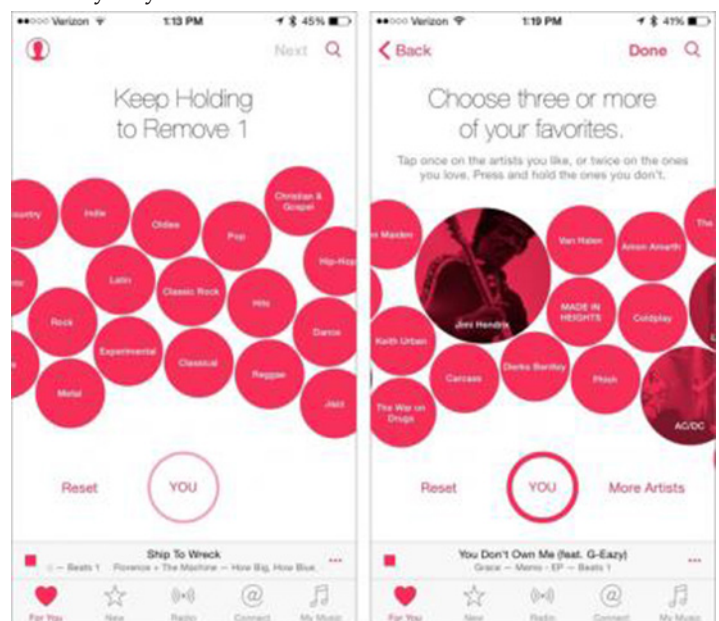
●●○○○ Verizon 1:13 PM 45%

Next

Keep Holding to Remove 1

ountry Indie Oldies Pop Christian & Gospel Hip-Hop Latin Classic Rock Hits Rock Experimental Classical Dance Reggae Metal Jazz

Reset YOU

Ship To Wreck
— Beats 1 Florence + The Machine — How Big, How Blue...

For You New Radio Connect My Music

●●○○○ Verizon 1:19 PM 41%

Back Done

Choose three or more of your favorites.

Tap once on the artists you like, or twice on the ones you love. Press and hold the ones you don't.

Maiden Van Halen Amon Amarth The Jimi Hendrix MADE IN HEIGHTS Coldplay Keith Urban Carcass Dierks Bentley Phish The War on Drugs AC/DC

Reset YOU More Artists

You Don't Own Me (feat. G-Eazy)
Grace — Memo - EP — Beats 1

For You New Radio Connect My Music